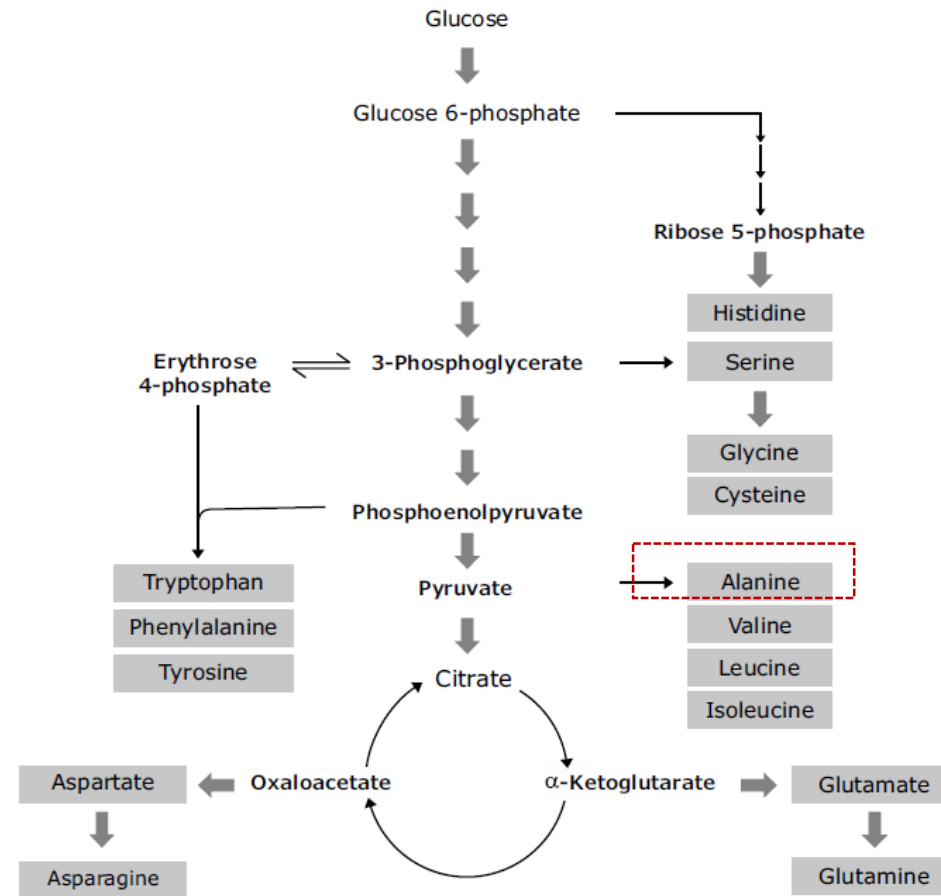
Glucose

Glucose 6-phosphate

Ribose 5-phosphate

Histidine

Erythrose 4-phosphate

3-Phosphoglycerate

Serine

Glycine

Cysteine

Phosphoenolpyruvate

Tryptophan

Pyruvate

Alanine

Phenylalanine

Valine

Tyrosine

Leucine

Citrate

Isoleucine

Aspartate

Oxaloacetate

$\alpha$-Ketoglutarate

Glutamate

Asparagine

Glutamine